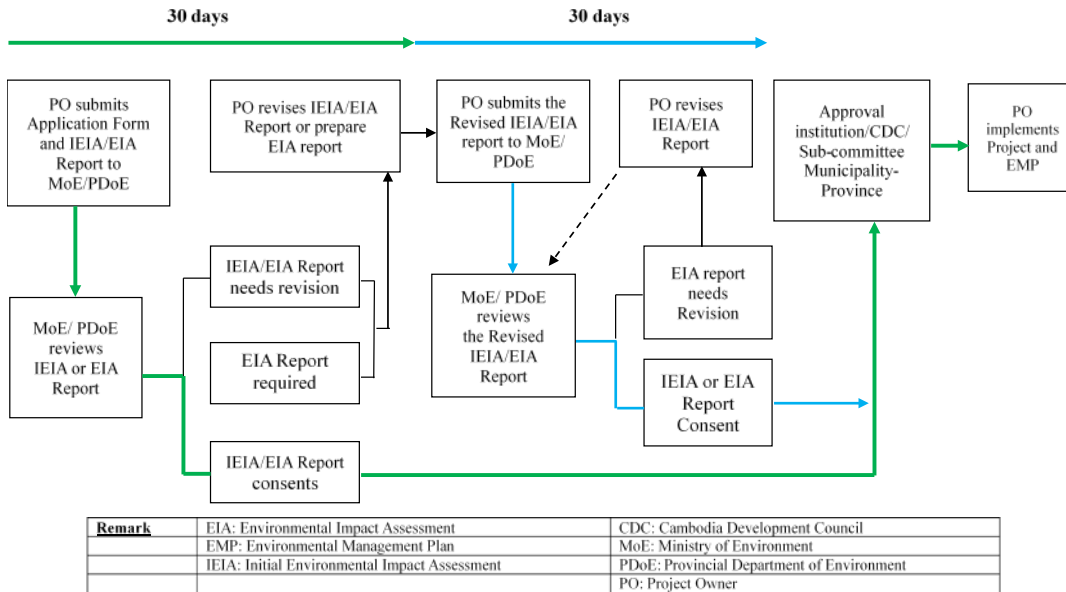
30 days

30 days

PO submits Application Form and IEIA/EIA Report to MoE/PDoE

PO revises IEIA/EIA Report or prepare EIA report

PO submits the Revised IEIA/EIA report to MoE/ PDoE

PO revises IEIA/EIA Report

Approval institution/CDC/ Sub-committee Municipality-Province

PO implements Project and EMP

IEIA/EIA Report needs revision

EIA Report required

MoE/ PDoE reviews IEIA or EIA Report

MoE/ PDoE reviews the Revised IEIA/EIA Report

EIA report needs Revision

IEIA or EIA Report Consent

IEIA/EIA Report consents

| Remark | EIA: Environmental Impact Assessment | CDC: Cambodia Development Council |
|---|---|---|
| | EMP: Environmental Management Plan | MoE: Ministry of Environment |
| | IEIA: Initial Environmental Impact Assessment | PDoE: Provincial Department of Environment |
| | | PO: Project Owner |